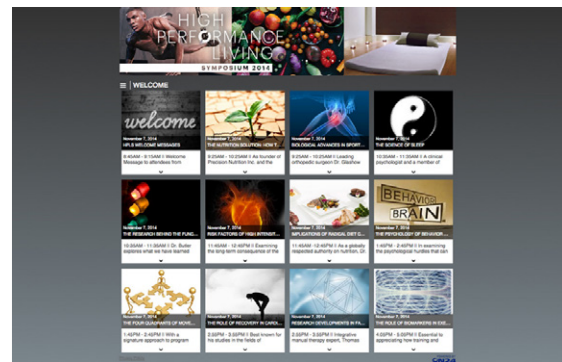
HIGH PERFORMANCE LIVING
SYMPOSIUM 2014

WELCOME

welcome
November 7, 2014
HPLS WELCOME MESSAGES
8:00AM – 8:15AM | Welcome Message to attendees from

November 7, 2014
THE NUTRITION SOLUTION: HOW T...
9:25AM – 10:25AM | As founder of Precision Nutrition Inc. and the

November 7, 2014
BIOLOGICAL ADVANCES IN SPORT ...
8:25AM – 10:25AM | Leading orthopedic surgeon Dr. Glashow

November 7, 2014
THE SCIENCE OF SLEEP
10:30AM – 11:30AM | A clinical psychologist and a member of

November 7, 2014
THE BEHAVIOR BEHIND THE FUNC...
10:35AM – 11:35AM | Dr. Butler explores what we have learned

November 7, 2014
RISK FACTORS OF HIGH INTENSIT...
11:45AM – 12:45PM | Examining the long-term consequence of the

November 7, 2014
IMPLICATIONS OF BEHAVIORAL MED...
11:45AM – 12:45PM | As a globally respected authority on nutrition, Dr.

BEHAVIOR BRAIN
November 7, 2014
THE PSYCHOLOGY OF BEHAVIOR ...
1:45PM – 2:45PM | In examining the psychological hurdles that can

November 7, 2014
THE FOUR QUADRANTS OF MOVE...
1:45PM – 2:45PM | With a signature approach to program

November 7, 2014
THE ROLE OF RECOVERY IN CARDI...
2:55PM – 3:55PM | Best known for his studies in the fields of

November 7, 2014
RESEARCH DEVELOPMENTS IN PA...
2:55PM – 3:55PM | Integrative manual therapy expert, Thomas

November 7, 2014
THE ROLE OF BIOMARKERS IN EV...
2:55PM – 3:55PM | Essential to appreciating how training and